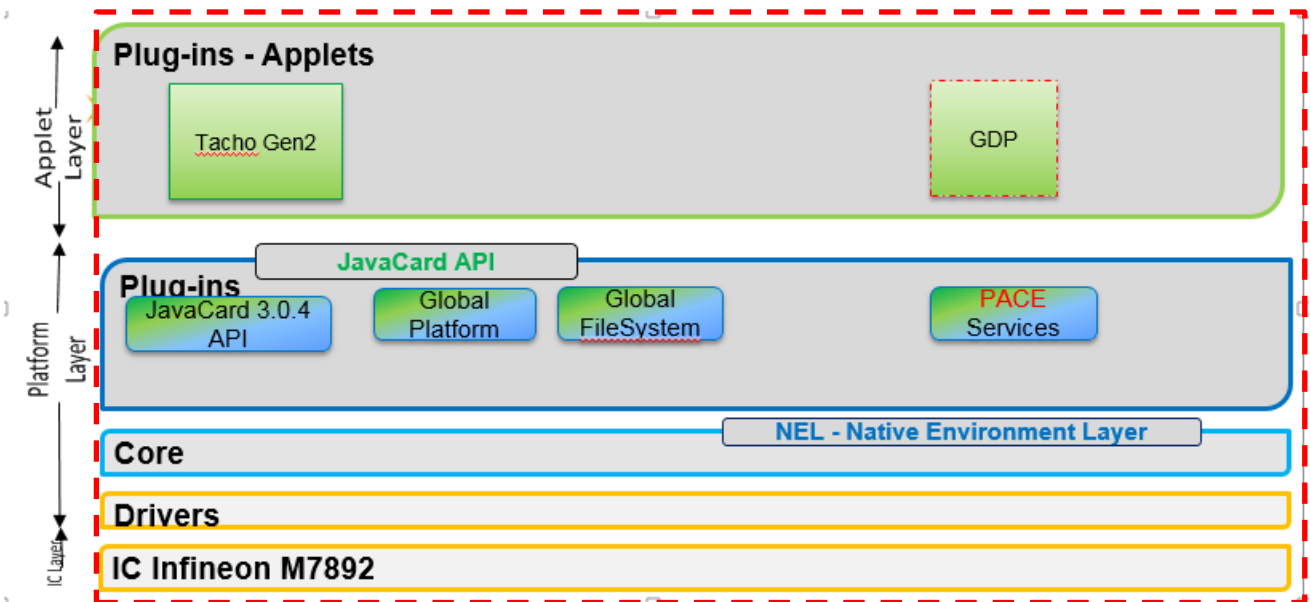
Applet Layer

Plug-ins - Applets

Tacho Gen2

GDP

Platform Layer

JavaCard API

Plug-ins

JavaCard 3.0.4 API

Global Platform

Global FileSystem

PACE Services

NEL - Native Environment Layer

Core

Drivers

IC Layer

IC Infineon M7892